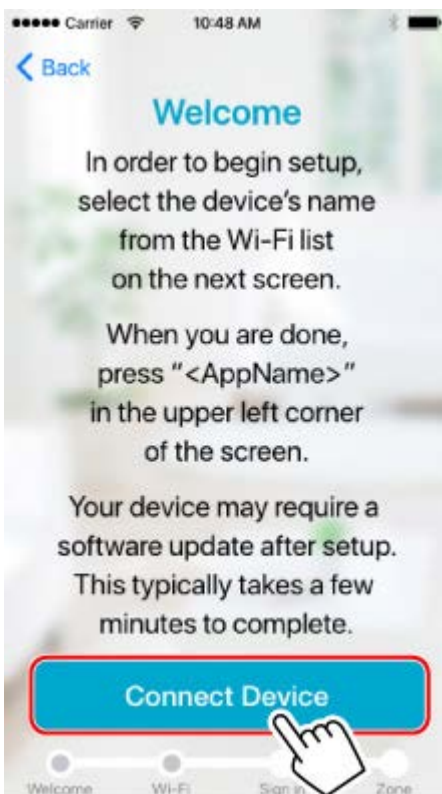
●●●●● Carrier 10:48 AM

Back

Welcome

In order to begin setup, select the device's name from the Wi-Fi list on the next screen.

When you are done, press "<AppName>" in the upper left corner of the screen.

Your device may require a software update after setup. This typically takes a few minutes to complete.

Connect Device

Welcome Wi-Fi Sign in Zone